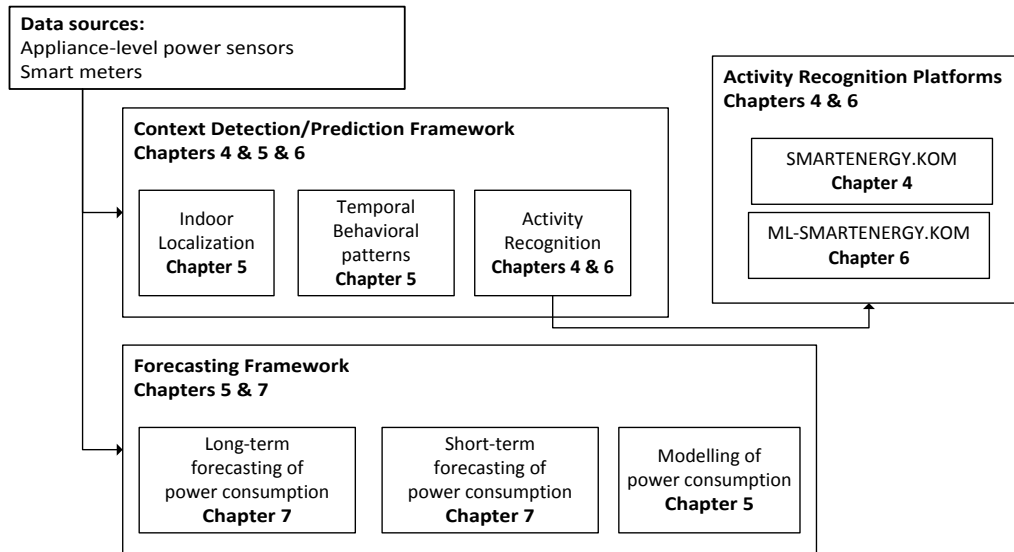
**Data sources:**
Appliance-level power sensors
Smart meters

**Context Detection/Prediction Framework**
**Chapters 4 & 5 & 6**

Indoor Localization
**Chapter 5**

Temporal Behavioral patterns
**Chapter 5**

Activity Recognition
**Chapters 4 & 6**

**Activity Recognition Platforms**
**Chapters 4 & 6**

SMARTENERGY.KOM
**Chapter 4**

ML-SMARTENERGY.KOM
**Chapter 6**

**Forecasting Framework**
**Chapters 5 & 7**

Long-term forecasting of power consumption
**Chapter 7**

Short-term forecasting of power consumption
**Chapter 7**

Modelling of power consumption
**Chapter 5**